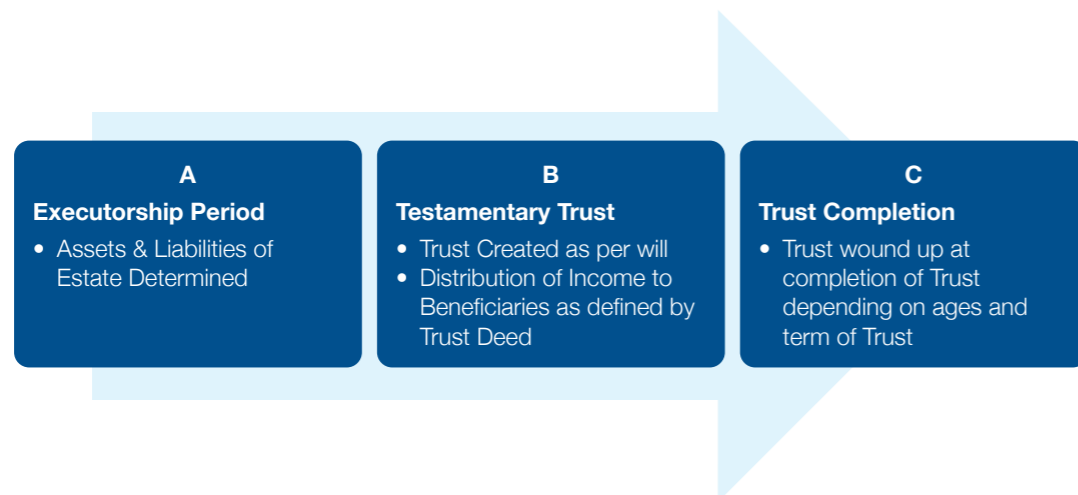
A
Executorship Period
• Assets & Liabilities of Estate Determined

B
Testamentary Trust
• Trust Created as per will
• Distribution of Income to Beneficiaries as defined by Trust Deed

C
Trust Completion
• Trust wound up at completion of Trust depending on ages and term of Trust